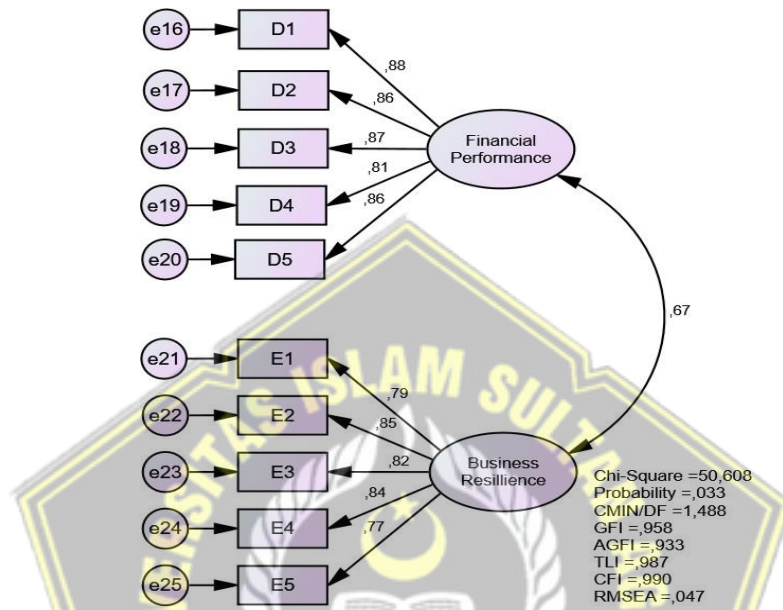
e16 D1
e17 D2
e18 D3
e19 D4
e20 D5

,88
,86
,87
,81
,86

Financial Performance

,67

e21 E1
e22 E2
e23 E3
e24 E4
e25 E5

,79
,85
,82
,84
,77

Business Resillience

Chi-Square =50,608
Probability =,033
CMIN/DF =1,488
GFI =,958
AGFI =,933
TLI =,987
CFI =,990
RMSEA =,047

ISLAM SULTA